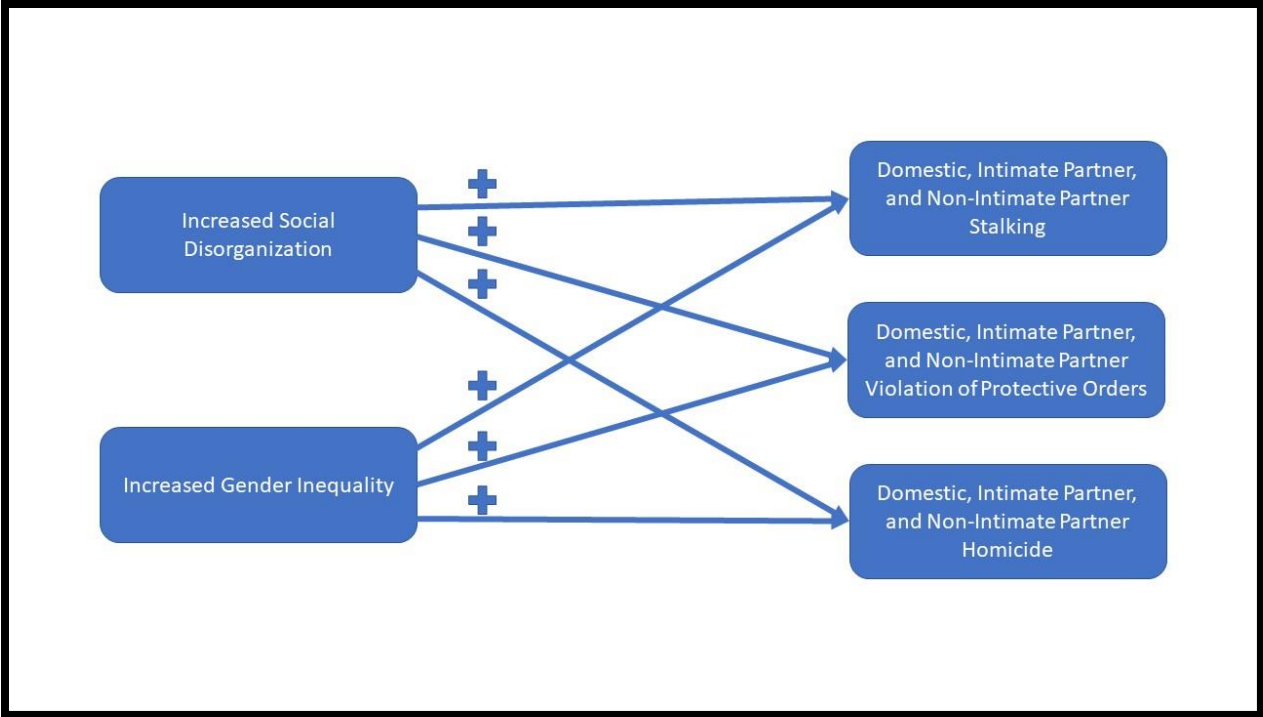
Increased Social Disorganization

Increased Gender Inequality

+
+
+
+
+
+

Domestic, Intimate Partner, and Non-Intimate Partner Stalking

Domestic, Intimate Partner, and Non-Intimate Partner Violation of Protective Orders

Domestic, Intimate Partner, and Non-Intimate Partner Homicide